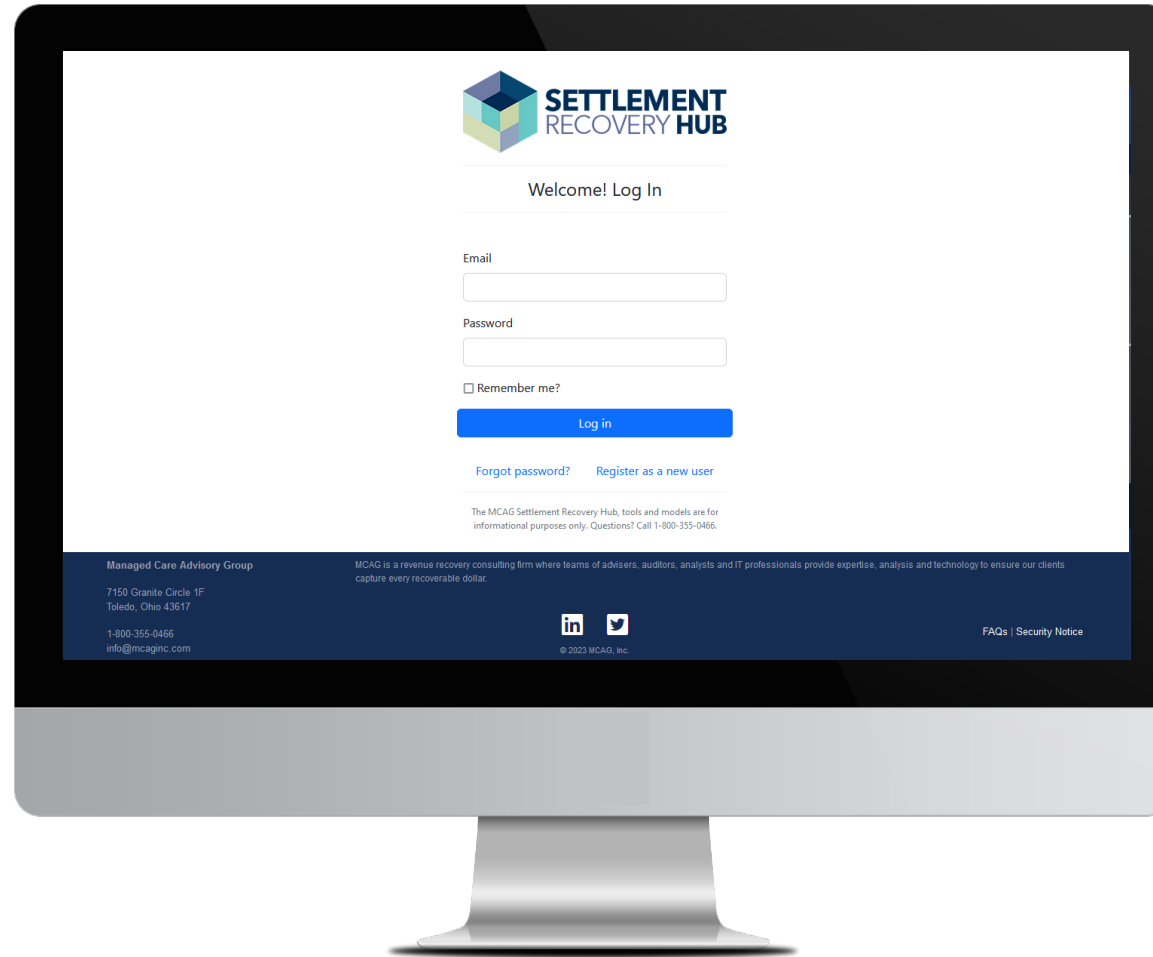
SETTLEMENT RECOVERY HUB

Welcome! Log In

Email

Password

☐ Remember me?

Log in

Forgot password? Register as a new user

The MCAG Settlement Recovery Hub, tools and models are for informational purposes only. Questions? Call 1-800-355-0466.

Managed Care Advisory Group

7150 Granite Circle 1F
Toledo, Ohio 43617

1-800-355-0466
info@mcaginc.com

MCAG is a revenue recovery consulting firm where teams of advisers, auditors, analysts and IT professionals provide expertise, analysis and technology to ensure our clients capture every recoverable dollar.

in

© 2023 MCAG, Inc.

FAQs | Security Notice